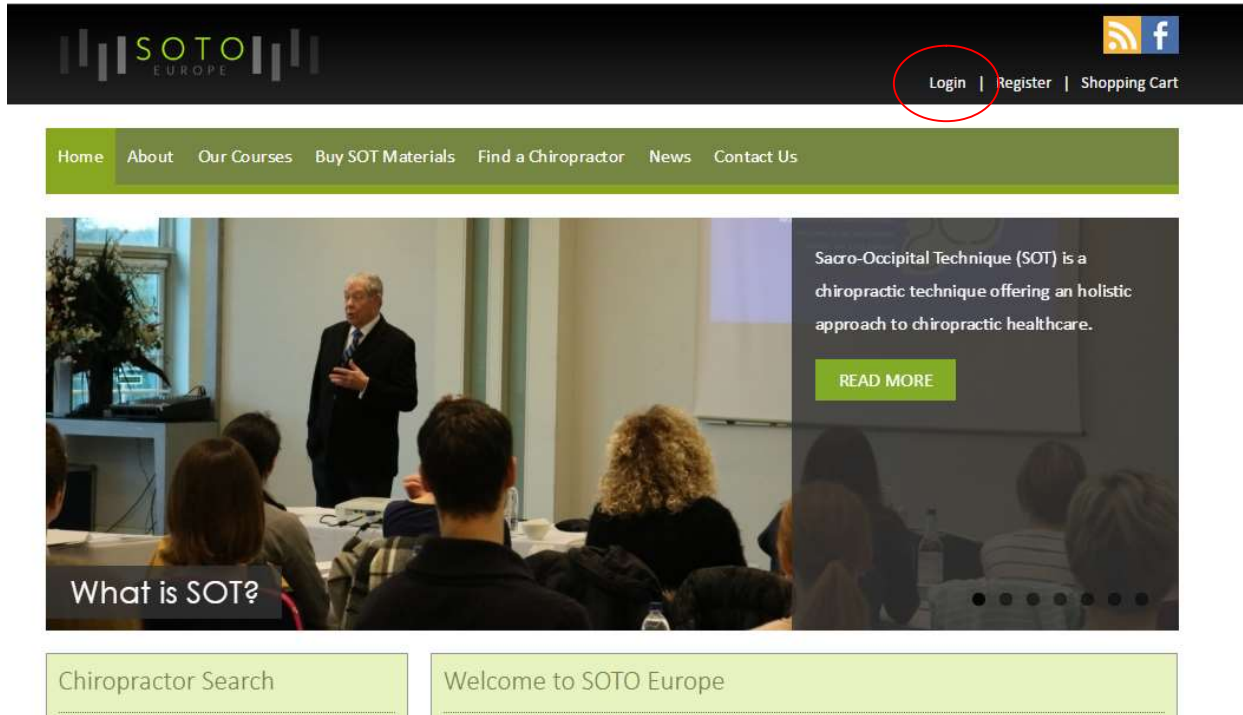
SOTO
EUROPE

f

Login | Register | Shopping Cart

Home About Our Courses Buy SOT Materials Find a Chiropractor News Contact Us

Sacro-Occipital Technique (SOT) is a chiropractic technique offering an holistic approach to chiropractic healthcare.

READ MORE

What is SOT?

Chiropractor Search

Welcome to SOTO Europe